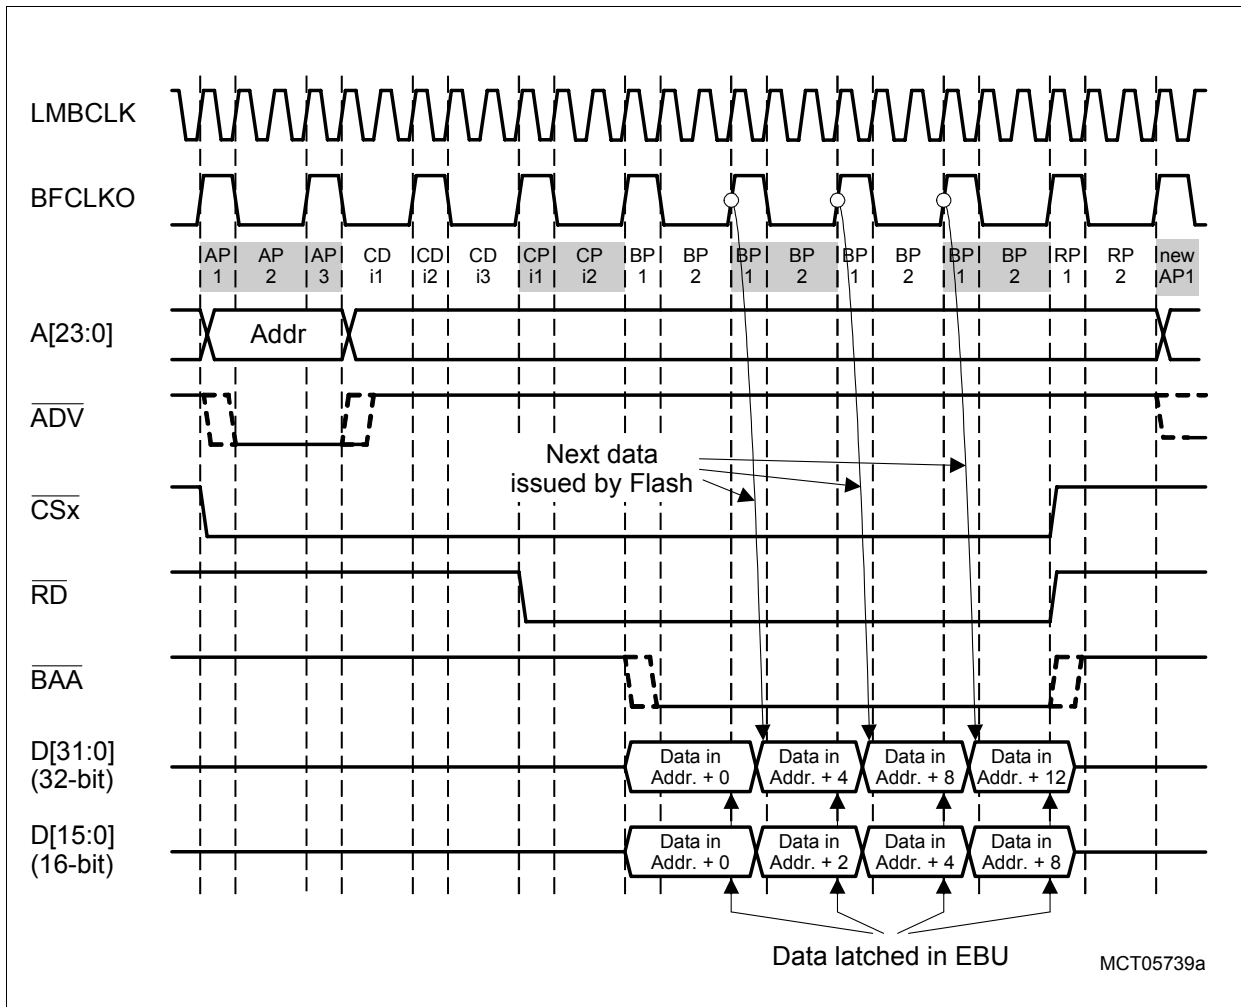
LMBCLK

BFCLKO

AP 1 | AP 2 | AP 3 | CD i1 | CD i2 | CD i3 | CP i1 | CP i2 | BP 1 | BP 2 | BP 1 | BP 2 | BP 1 | BP 2 | BP 1 | BP 2 | RP 1 | RP 2 | new AP1

A[23:0]

Addr

$\overline{ADV}$

Next data issued by Flash

$\overline{CSx}$

$\overline{RD}$

$\overline{BAA}$

D[31:0] (32-bit)

Data in Addr. + 0

Data in Addr. + 4

Data in Addr. + 8

Data in Addr. + 12

D[15:0] (16-bit)

Data in Addr. + 0

Data in Addr. + 2

Data in Addr. + 4

Data in Addr. + 8

Data latched in EBU

MCT05739a